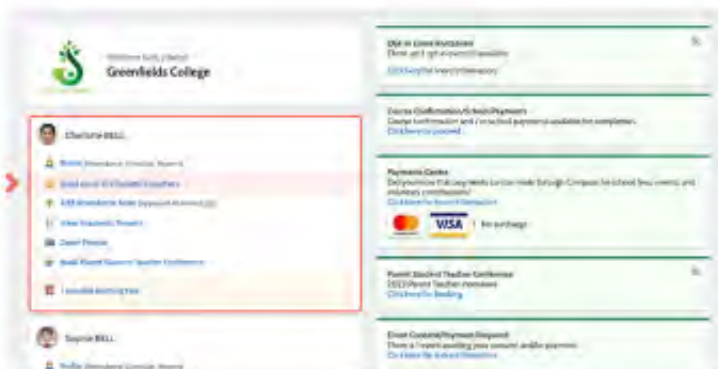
Welcome back, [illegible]
Greenfields College

Charlotte BELL

Profile (Attendance, Schedule, Reports)
Send email to Student's teachers
Add Attendance Note (Approval Required) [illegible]
View Academic Reports
Email People
Book Parent Student Teacher Conference
Learning Tasks

Sophie BELL

Profile (Attendance, Schedule, Reports)

Opt-in Event Invitations
There are 1 opt-in event invitations
Click here for more information

Course Confirmation/School Payments
Course confirmation and/or school payments available for completion.
Click here to proceed

Payments Centre
Did you know that payments can be made through Compass for school fees, events and voluntary contributions?
Click here for more information

VISA
for purchase

Parent Student Teacher Conference
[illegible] Parent Teacher Interviews
Click here for Booking

Event Consent/Payment Required
There is 1 event awaiting your consent and/or payment.
Click here for more information